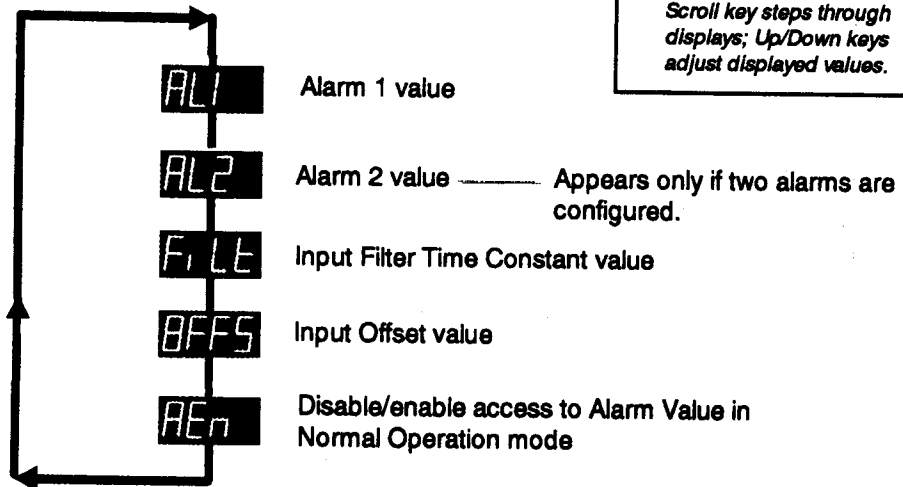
Scroll key steps through displays; Up/Down keys adjust displayed values.

AL1 Alarm 1 value

AL2 Alarm 2 value —— Appears only if two alarms are configured.

FiLt Input Filter Time Constant value

OFFS Input Offset value

AEn Disable/enable access to Alarm Value in Normal Operation mode